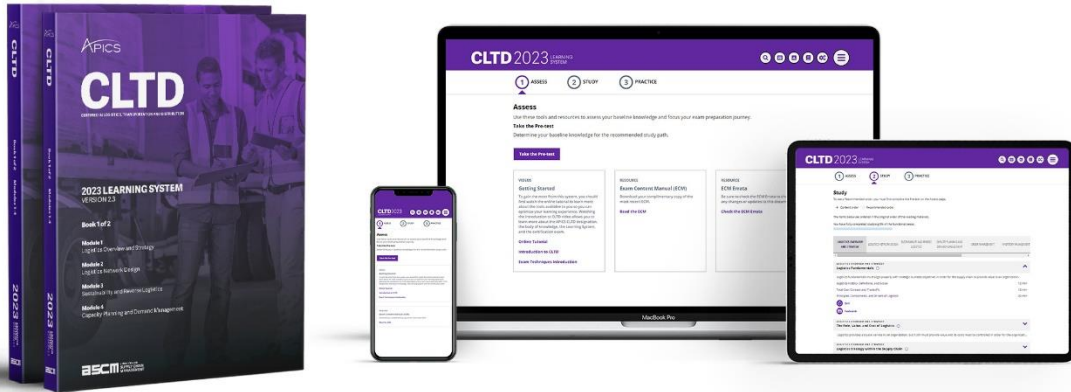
APICS

CLTD

CERTIFIED IN LOGISTICS, TRANSPORTATION AND DISTRIBUTION

2023 LEARNING SYSTEM
VERSION 2.3

Book 1 of 2

Module 1
Logistics Overview and Strategy

Module 2
Logistics Network Design

Module 3
Sustainability and Reverse Logistics

Module 4
Capacity Planning and Demand Management

ASCM

CLTD 2023

CLTD

2023

CLTD 2023 LEARNING SYSTEM

1 ASSESS 2 STUDY 3 PRACTICE

Assess

Use these tools and resources to assess your baseline knowledge and focus your exam preparation journey.

Take the Pre-test

Determine your baseline knowledge for the recommended study path.

Take the Pre-test

Getting Started

Exam Content Manual (ECM)

ECM Errata

Read the ECM

Check the ECM Errata

Online Tutorial

Introduction to CLTD

Exam Techniques Introduction

MacBook Pro

CLTD 2023 LEARNING SYSTEM

1 ASSESS 2 STUDY 3 PRACTICE

Study

Logistics Fundamentals

The Role, Laws, and Uses of Logistics

Logistics Strategy within the Supply Chain

CLTD 2023

1 ASSESS 2 STUDY 3 PRACTICE

Assess